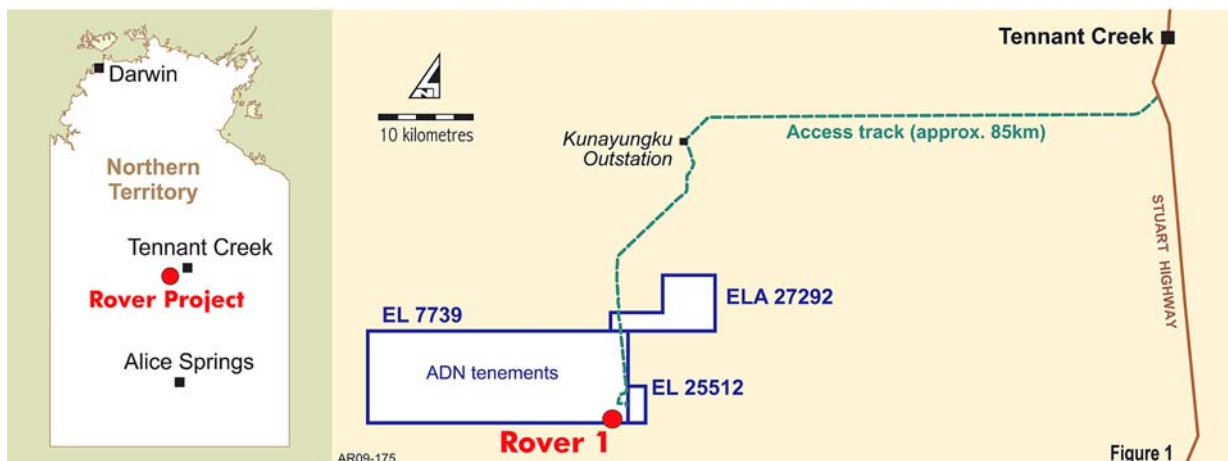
Darwin

Northern Territory

Tennant Creek

Rover Project

Alice Springs

10 kilometres

Kunayungku Outstation

Access track (approx. 85km)

Tennant Creek

STUART HIGHWAY

ELA 27292

EL 7739

ADN tenements

EL 25512

Rover 1

AR09-175

Figure 1